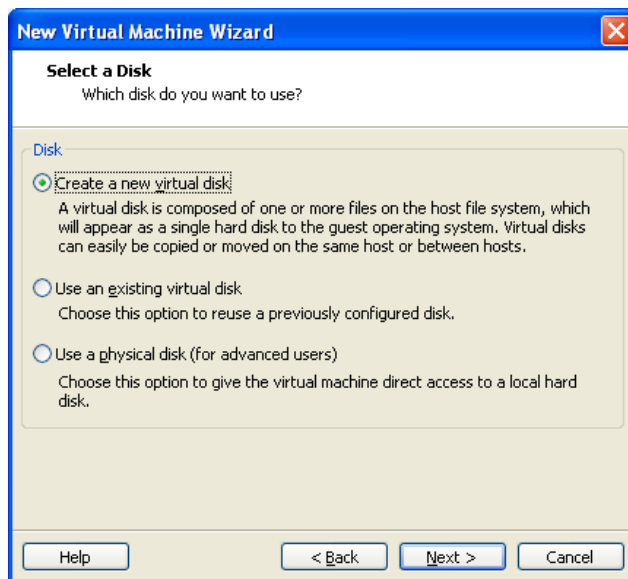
New Virtual Machine Wizard

Select a Disk
Which disk do you want to use?

Disk

Create a new virtual disk
A virtual disk is composed of one or more files on the host file system, which will appear as a single hard disk to the guest operating system. Virtual disks can easily be copied or moved on the same host or between hosts.

Use an existing virtual disk
Choose this option to reuse a previously configured disk.

Use a physical disk (for advanced users)
Choose this option to give the virtual machine direct access to a local hard disk.

Help
< Back
Next >
Cancel